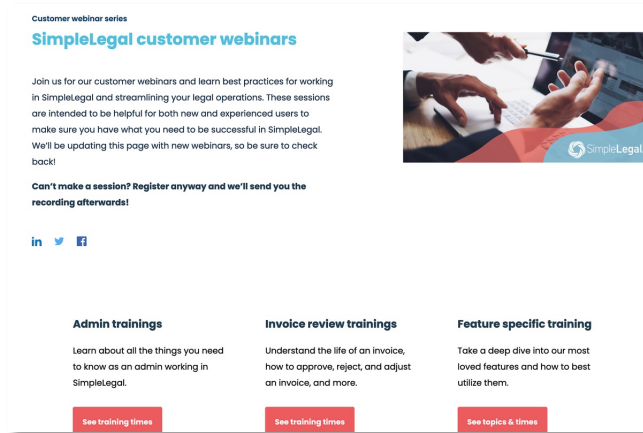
Customer webinar series

SimpleLegal customer webinars

Join us for our customer webinars and learn best practices for working in SimpleLegal and streamlining your legal operations. These sessions are intended to be helpful for both new and experienced users to make sure you have what you need to be successful in SimpleLegal. We'll be updating this page with new webinars, so be sure to check back!

Can't make a session? Register anyway and we'll send you the recording afterwards!

SimpleLegal

Admin trainings

Learn about all the things you need to know as an admin working in SimpleLegal.

See training times

Invoice review trainings

Understand the life of an invoice, how to approve, reject, and adjust an invoice, and more.

See training times

Feature specific training

Take a deep dive into our most loved features and how to best utilize them.

See topics & times